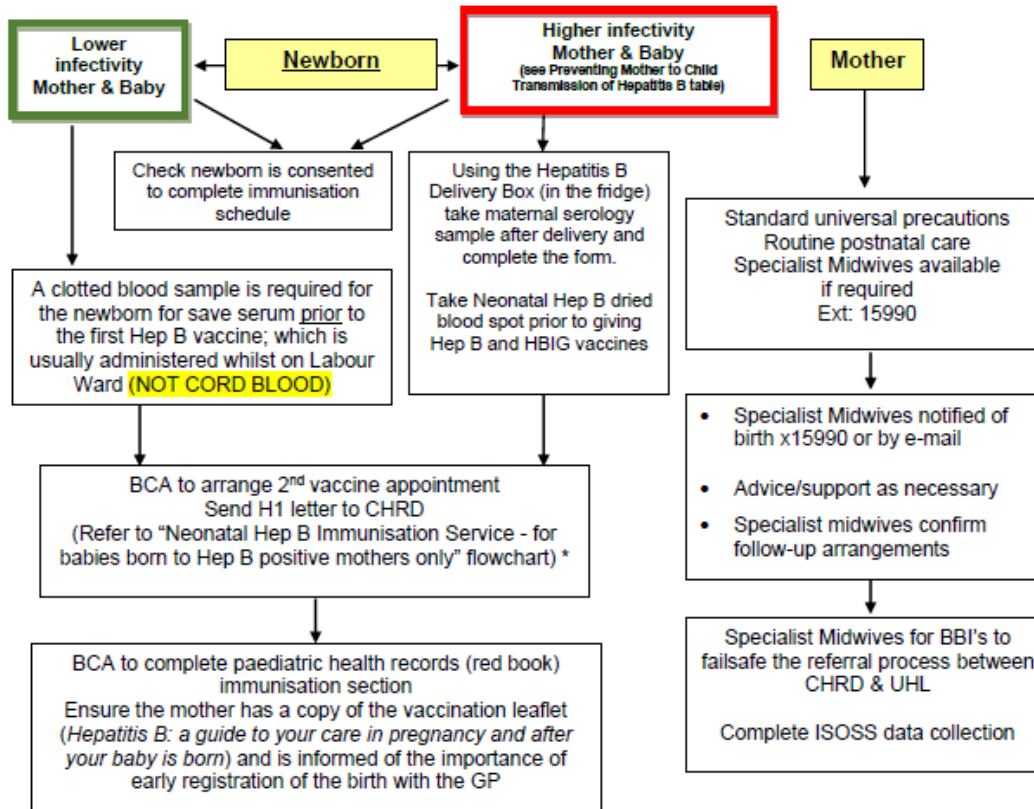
Lower infectivity Mother & Baby

Newborn

Higher infectivity Mother & Baby
(see Preventing Mother to Child Transmission of Hepatitis B table)

Mother

Check newborn is consented to complete immunisation schedule

Using the Hepatitis B Delivery Box (in the fridge) take maternal serology sample after delivery and complete the form.

Take Neonatal Hep B dried blood spot prior to giving Hep B and HBIG vaccines

Standard universal precautions
Routine postnatal care
Specialist Midwives available if required
Ext: 15990

A clotted blood sample is required for the newborn for save serum prior to the first Hep B vaccine; which is usually administered whilst on Labour Ward (NOT CORD BLOOD)

- Specialist Midwives notified of birth x15990 or by e-mail
- Advice/support as necessary
- Specialist midwives confirm follow-up arrangements

BCA to arrange 2$^{nd}$ vaccine appointment
Send H1 letter to CHRD
(Refer to "Neonatal Hep B Immunisation Service - for babies born to Hep B positive mothers only" flowchart) *

Specialist Midwives for BBI's to failsafe the referral process between CHRD & UHL

Complete ISOSS data collection

BCA to complete paediatric health records (red book) immunisation section
Ensure the mother has a copy of the vaccination leaflet (Hepatitis B: a guide to your care in pregnancy and after your baby is born) and is informed of the importance of early registration of the birth with the GP